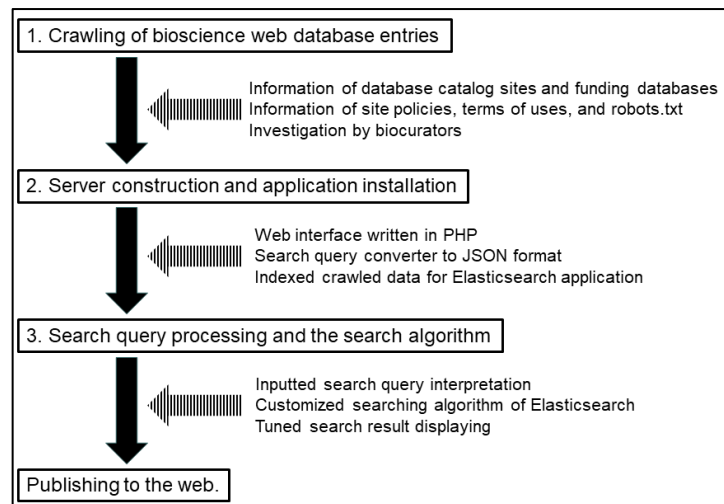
1. Crawling of bioscience web database entries

Information of database catalog sites and funding databases
Information of site policies, terms of uses, and robots.txt
Investigation by biocurators

2. Server construction and application installation

Web interface written in PHP
Search query converter to JSON format
Indexed crawled data for Elasticsearch application

3. Search query processing and the search algorithm

Inputted search query interpretation
Customized searching algorithm of Elasticsearch
Tuned search result displaying

Publishing to the web.